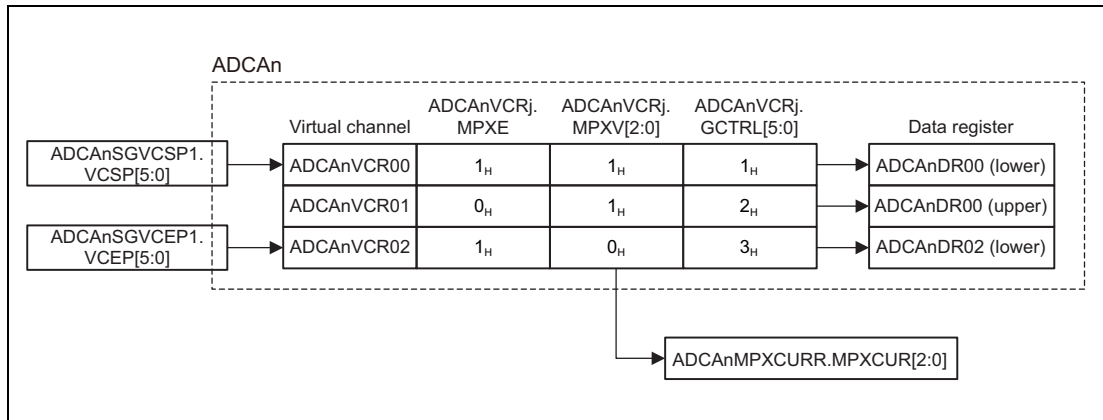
ADCAn

| Virtual channel | ADCAnVCRj. MPXE | ADCAnVCRj. MPXV[2:0] | ADCAnVCRj. GCTRL[5:0] |
|---|---|---|---|
| ADCAnVCR00 | $1_H$ | $1_H$ | $1_H$ |
| ADCAnVCR01 | $0_H$ | $1_H$ | $2_H$ |
| ADCAnVCR02 | $1_H$ | $0_H$ | $3_H$ |

ADCAnSGVCSP1. VCSP[5:0]

ADCAnSGVCEP1. VCEP[5:0]

Data register

ADCAnDR00 (lower)

ADCAnDR00 (upper)

ADCAnDR02 (lower)

ADCAnMPXCURR.MPXCUR[2:0]